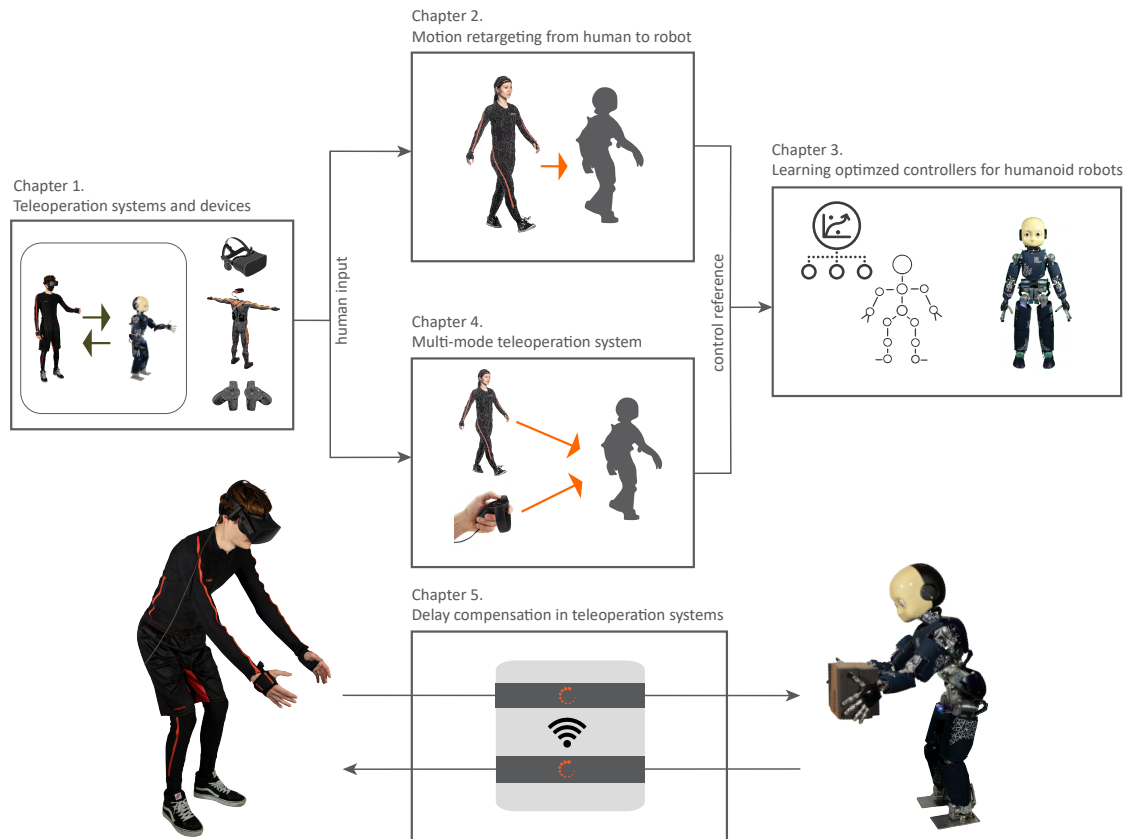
Chapter 2.
Motion retargeting from human to robot

Chapter 3.
Learning optimzed controllers for humanoid robots

Chapter 1.
Teleoperation systems and devices

human input

control reference

Chapter 4.
Multi-mode teleoperation system

Chapter 5.
Delay compensation in teleoperation systems